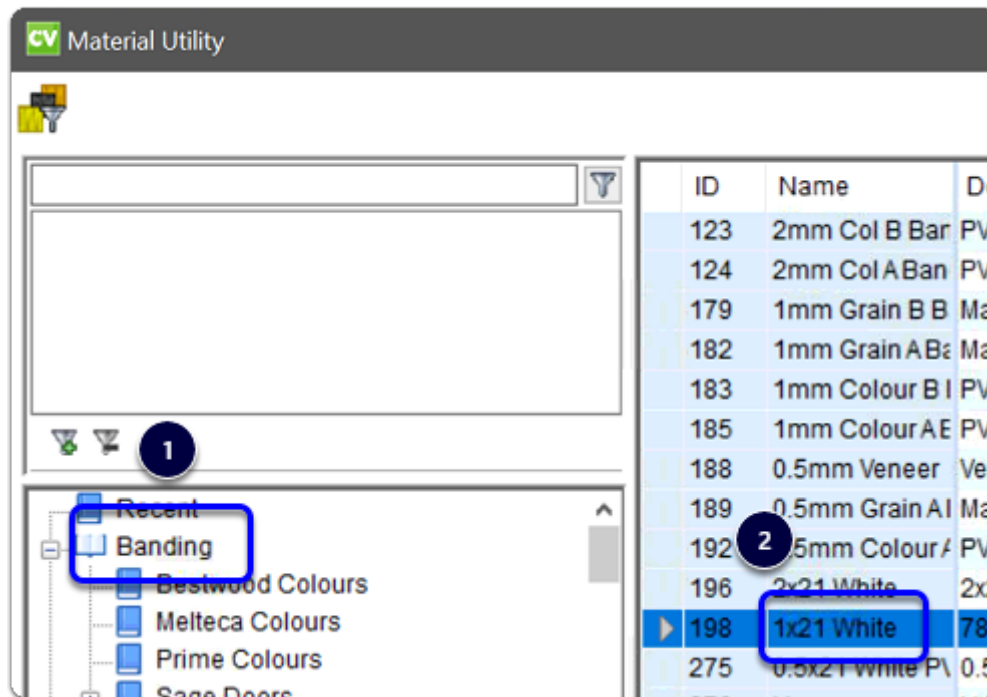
CV Material Utility

1

Recent
Banding
Bestwood Colours
Melteca Colours
Prime Colours
Sage Doors

| ID | Name | De |
|---|---|---|
| 123 | 2mm Col B Bar | PV |
| 124 | 2mm Col A Ban | PV |
| 179 | 1mm Grain B B | Ma |
| 182 | 1mm Grain A Ba | Ma |
| 183 | 1mm Colour B I | PV |
| 185 | 1mm Colour A E | PV |
| 188 | 0.5mm Veneer | Ve |
| 189 | 0.5mm Grain A I | Ma |
| 192 | 0.5mm Colour A | PV |
| 196 | 2x21 White | 2x |
| 198 | 1x21 White | 78 |
| 275 | 0.5x21 White PV | 0.5 |

2